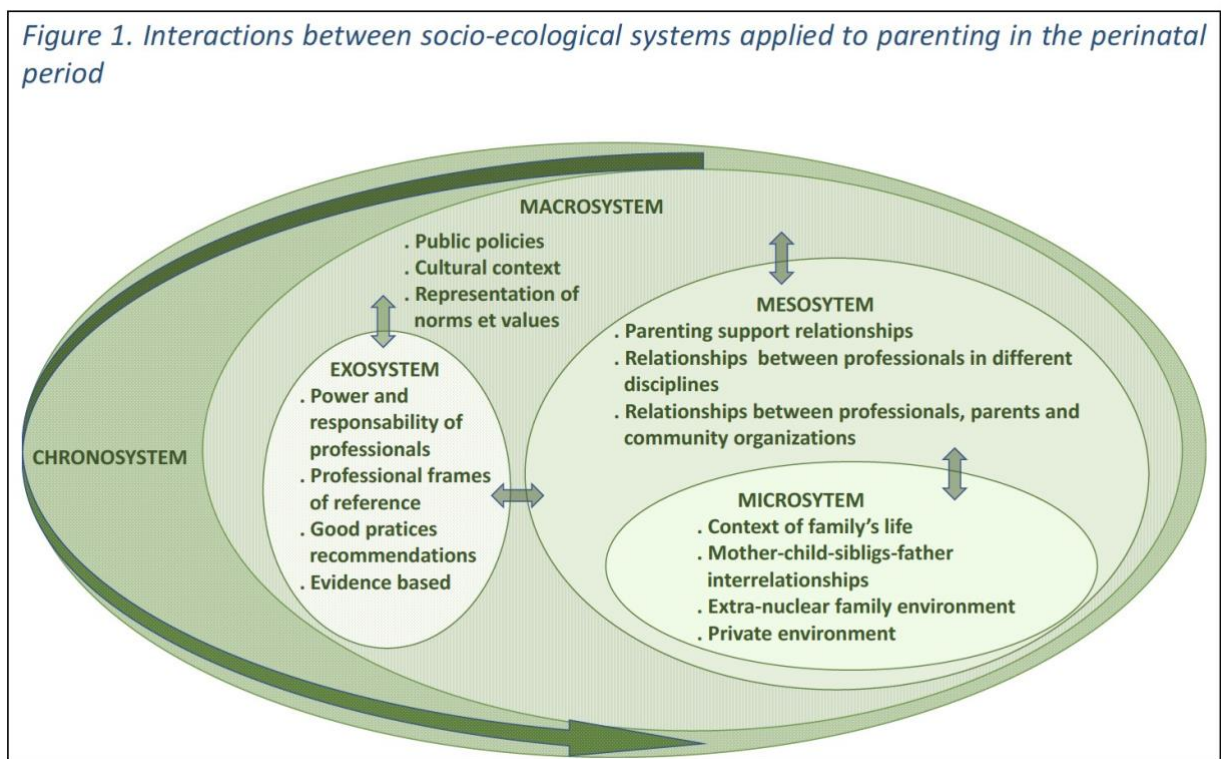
Figure 1. Interactions between socio-ecological systems applied to parenting in the perinatal period

MACROSYSTEM
. Public policies
. Cultural context
. Representation of norms et values

EXOSYSTEM
. Power and responsability of professionals
. Professional frames of reference
. Good pratices recommendations
. Evidence based

MESOSYTEM
. Parenting support relationships
. Relationships between professionals in different disciplines
. Relationships between professionals, parents and community organizations

MICROSYTEM
. Context of family's life
. Mother-child-sibligs-father interrelationships
. Extra-nuclear family environment
. Private environment

CHRONOSYSTEM